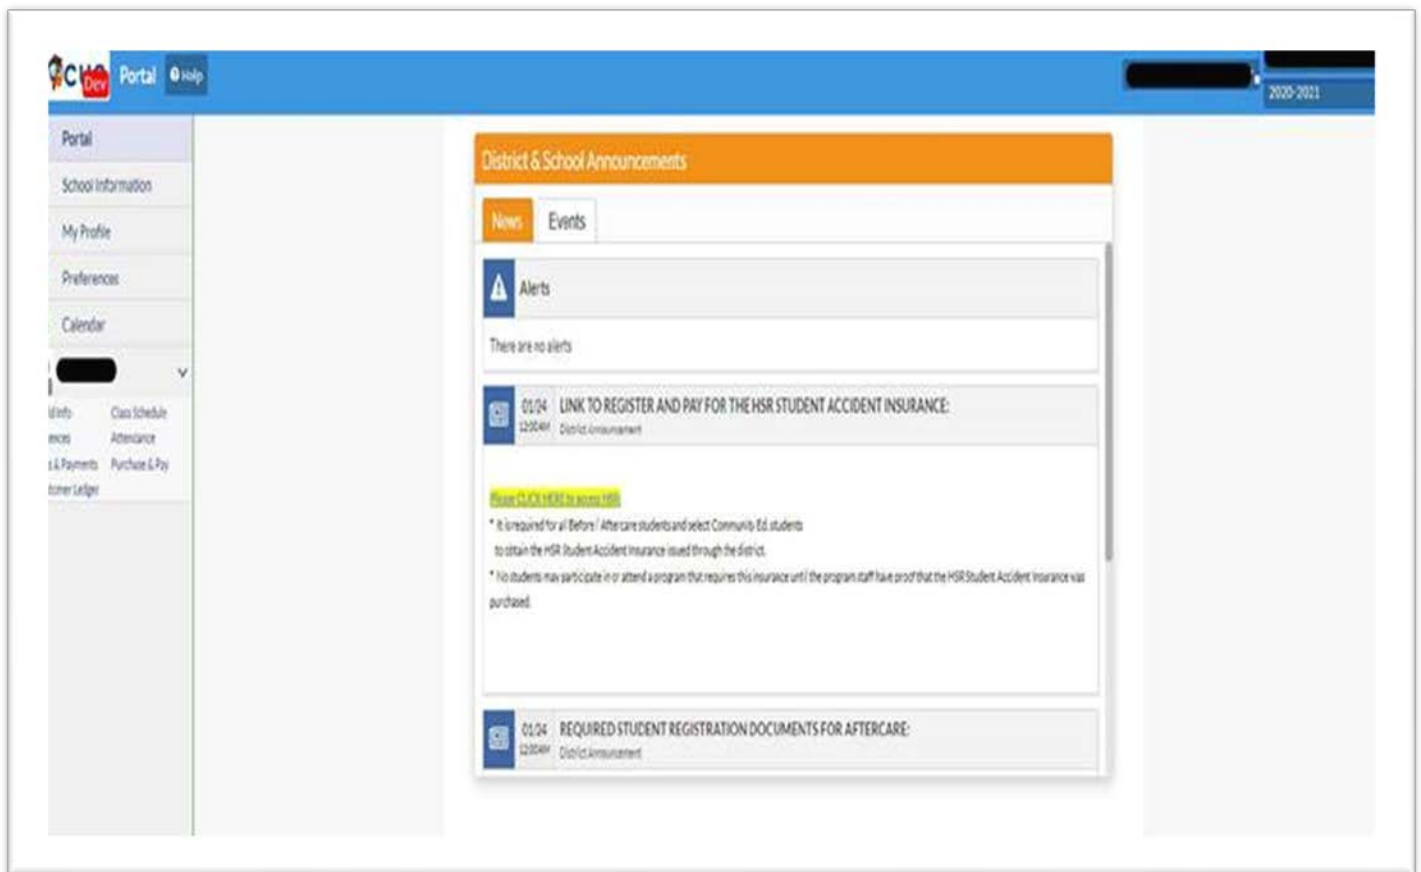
Dev Portal Help

2020-2021

Portal

School Information

My Profile

Preferences

Calendar

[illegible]Info Class Schedule
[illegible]ences Attendance
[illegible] & Payments Purchase & Pay
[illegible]tomer Ledger

District & School Announcements

News Events

Alerts

There are no alerts

01/24 12:00 AM LINK TO REGISTER AND PAY FOR THE HSR STUDENT ACCIDENT INSURANCE:
District Announcement

Please CLICK HERE to access HSR

* It is required for all Before / Aftercare students and select Community Ed. students to obtain the HSR Student Accident Insurance issued through the district.

* No students may participate in or attend a program that requires this insurance until the program staff have proof that the HSR Student Accident Insurance was purchased.

01/24 12:00 AM REQUIRED STUDENT REGISTRATION DOCUMENTS FOR AFTERCARE:
District Announcement